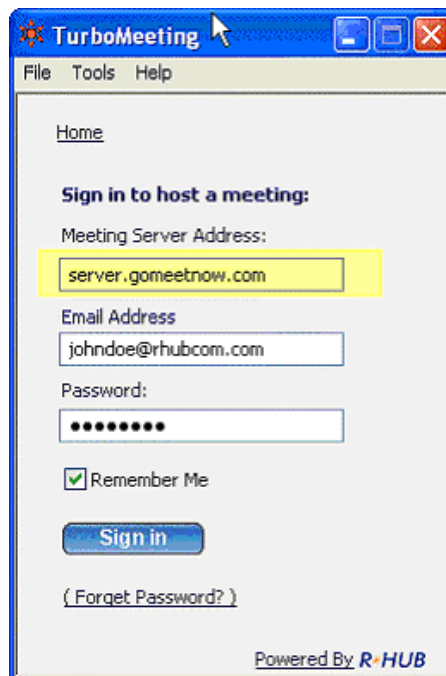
TurboMeeting

File Tools Help

Home

Sign in to host a meeting:

Meeting Server Address:

server.gomeetnow.com

Email Address

johndoe@rhubcom.com

Password:

••••••••

Remember Me

Sign in

( Forget Password? )

Powered By R-HUB